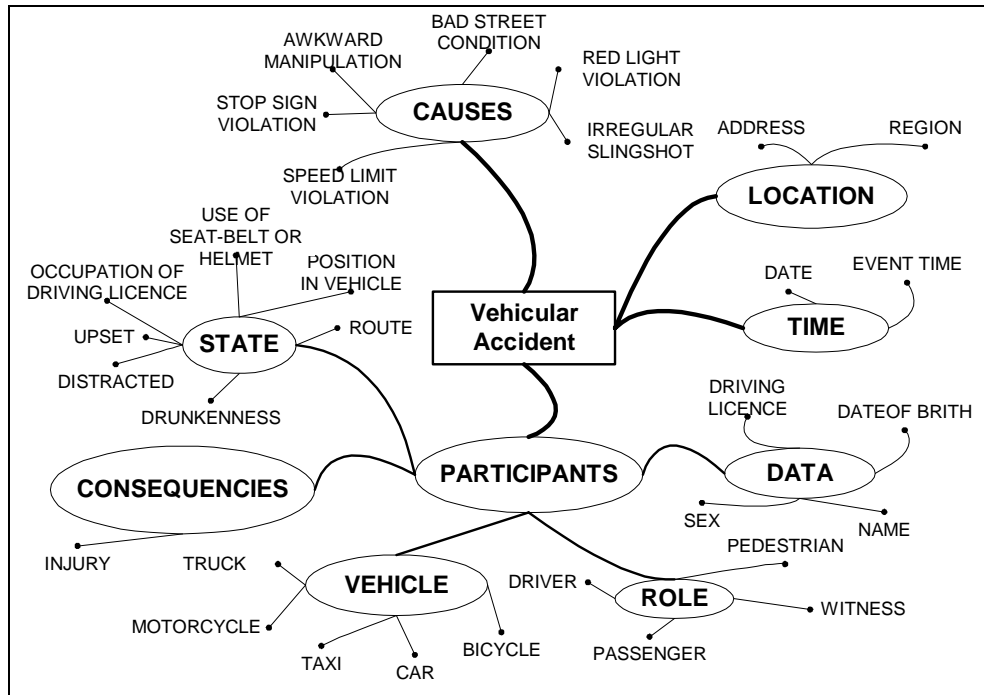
BAD STREET CONDITION
AWKWARD MANIPULATION
RED LIGHT VIOLATION
STOP SIGN VIOLATION
CAUSES
IRREGULAR SLINGSHOT
SPEED LIMIT VIOLATION
ADDRESS
REGION
LOCATION
USE OF SEAT-BELT OR HELMET
POSITION IN VEHICLE
OCCUPATION OF DRIVING LICENCE
DATE
EVENT TIME
UPSET
STATE
ROUTE
Vehicular Accident
TIME
DISTRACTED
DRUNKENNESS
DRIVING LICENCE
DATEOF BRITH
CONSEQUENCIES
PARTICIPANTS
DATA
SEX
NAME
INJURY
TRUCK
PEDESTRIAN
VEHICLE
DRIVER
ROLE
WITNESS
MOTORCYCLE
BICYCLE
TAXI
CAR
PASSENGER